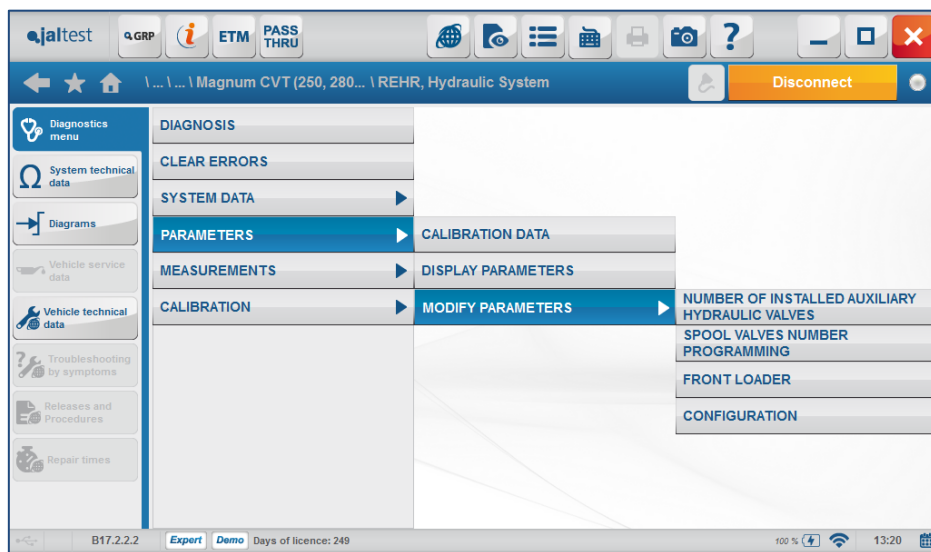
jaltest GRP ETM PASS THRU

\ ... \ ... \ Magnum CVT (250, 280... \ REHR, Hydraulic System

Disconnect

Diagnostics menu

System technical data

Diagrams

Vehicle service data

Vehicle technical data

Troubleshooting by symptoms

Releases and Procedures

Repair times

DIAGNOSIS

CLEAR ERRORS

SYSTEM DATA

PARAMETERS

MEASUREMENTS

CALIBRATION

CALIBRATION DATA

DISPLAY PARAMETERS

MODIFY PARAMETERS

NUMBER OF INSTALLED AUXILIARY HYDRAULIC VALVES

SPOOL VALVES NUMBER PROGRAMMING

FRONT LOADER

CONFIGURATION

B17.2.2.2 Expert Demo Days of licence: 249 100 % 13:20